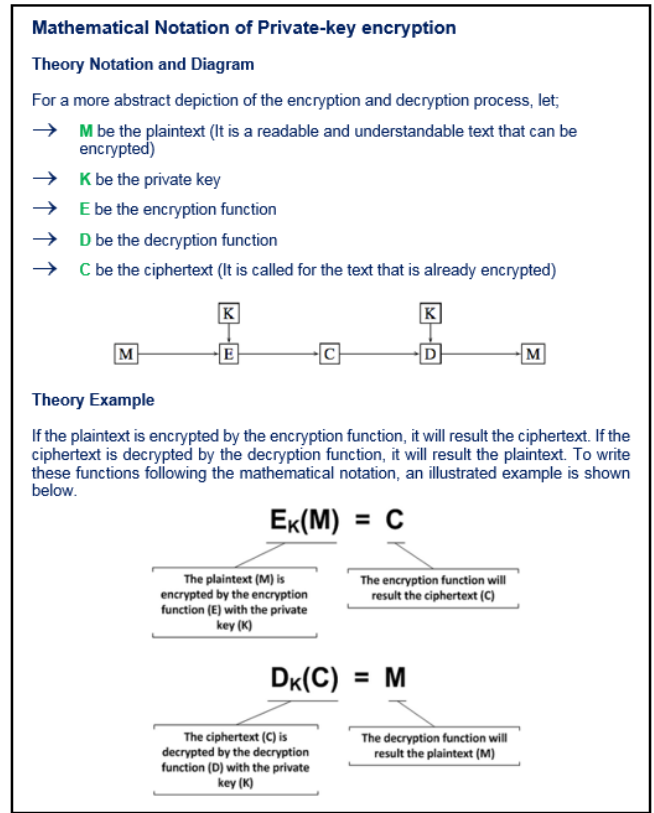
Mathematical Notation of Private-key encryption

Theory Notation and Diagram

For a more abstract depiction of the encryption and decryption process, let;

→ M be the plaintext (It is a readable and understandable text that can be encrypted)

→ K be the private key

→ E be the encryption function

→ D be the decryption function

→ C be the ciphertext (It is called for the text that is already encrypted)

K K
M E C D M

Theory Example

If the plaintext is encrypted by the encryption function, it will result the ciphertext. If the ciphertext is decrypted by the decryption function, it will result the plaintext. To write these functions following the mathematical notation, an illustrated example is shown below.

$E_K(M) = C$

The plaintext (M) is encrypted by the encryption function (E) with the private key (K)

The encryption function will result the ciphertext (C)

$D_K(C) = M$

The ciphertext (C) is decrypted by the decryption function (D) with the private key (K)

The decryption function will result the plaintext (M)